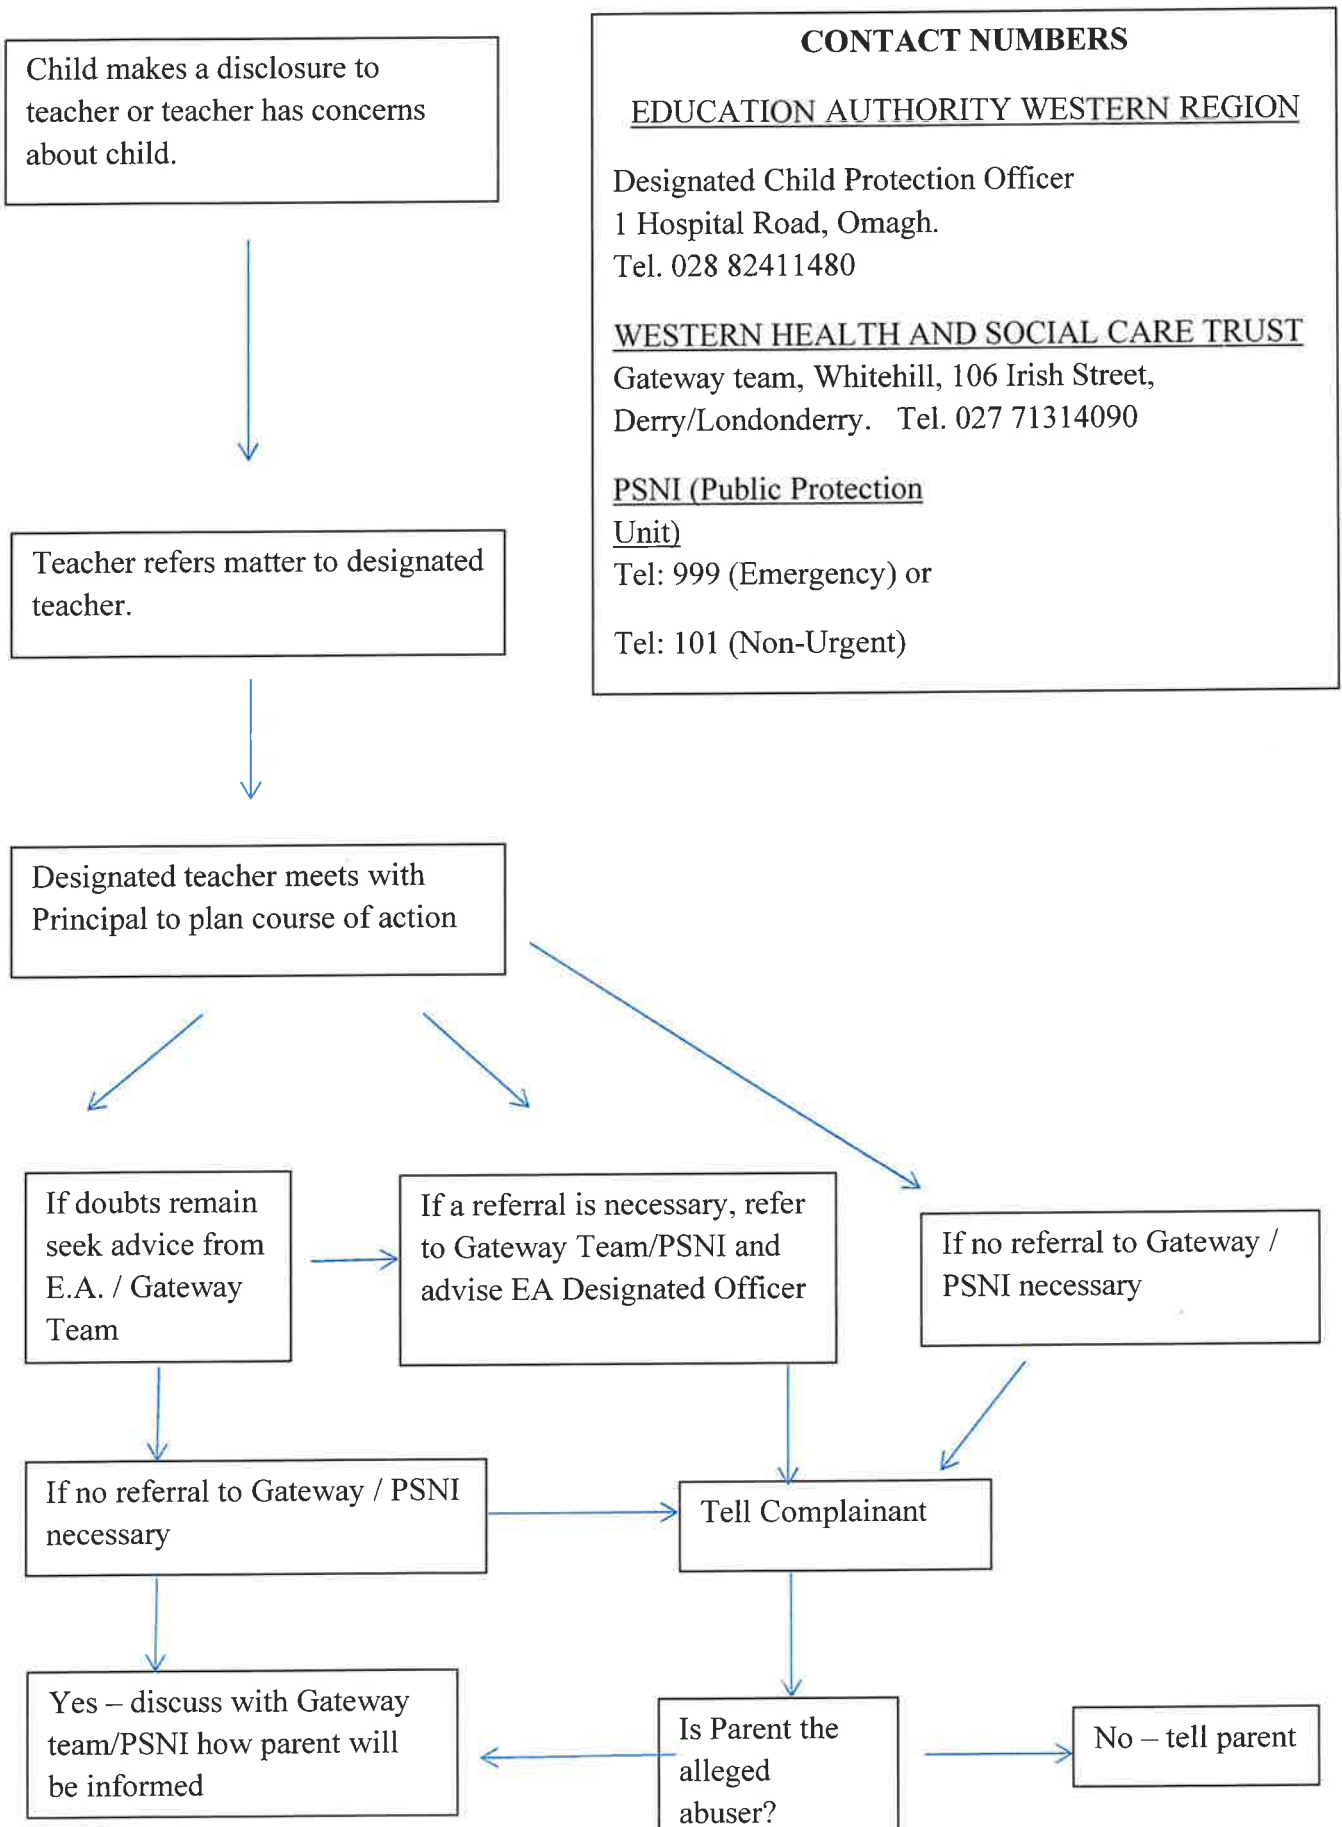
Child makes a disclosure to teacher or teacher has concerns about child.

CONTACT NUMBERS

EDUCATION AUTHORITY WESTERN REGION

Designated Child Protection Officer
1 Hospital Road, Omagh.
Tel. 028 82411480

WESTERN HEALTH AND SOCIAL CARE TRUST
Gateway team, Whitehill, 106 Irish Street, Derry/Londonderry. Tel. 027 71314090

PSNI (Public Protection Unit)
Tel: 999 (Emergency) or

Tel: 101 (Non-Urgent)

Teacher refers matter to designated teacher.

Designated teacher meets with Principal to plan course of action

If doubts remain seek advice from E.A. / Gateway Team

If a referral is necessary, refer to Gateway Team/PSNI and advise EA Designated Officer

If no referral to Gateway / PSNI necessary

If no referral to Gateway / PSNI necessary

Tell Complainant

Yes – discuss with Gateway team/PSNI how parent will be informed

Is Parent the alleged abuser?

No – tell parent